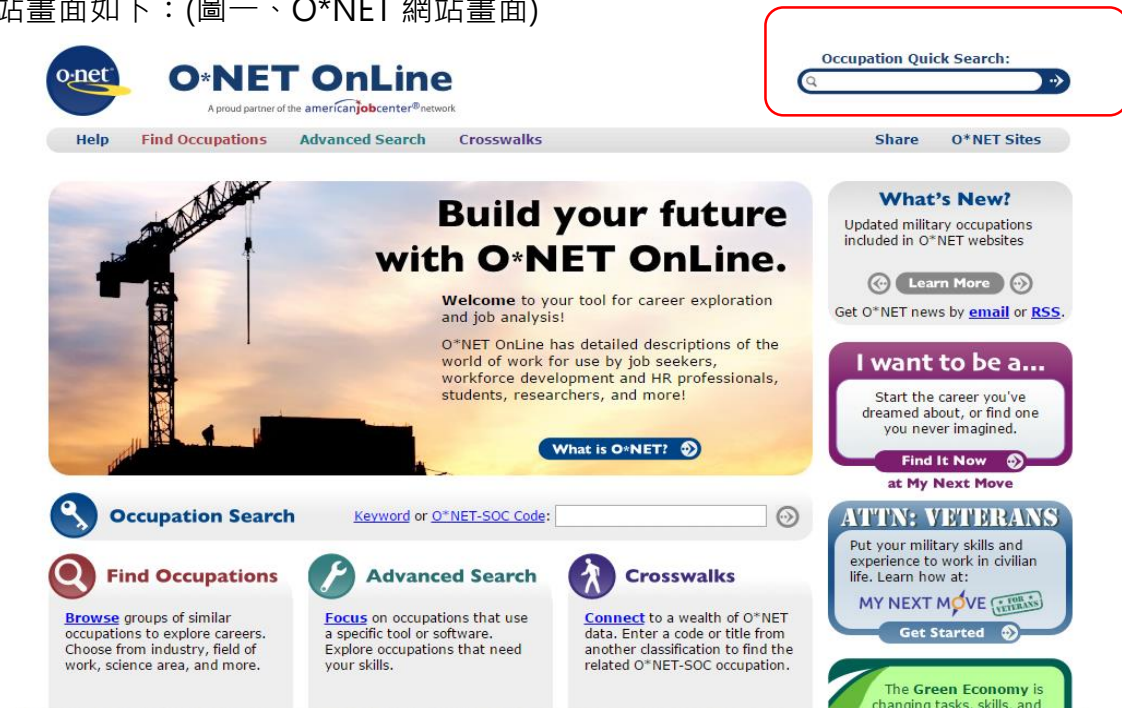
站畫面如下：(圖一、O*NET 網站畫面)

o-net

O*NET OnLine

A proud partner of the americanjobcenter® network

Occupation Quick Search:

Help Find Occupations Advanced Search Crosswalks Share O*NET Sites

Build your future with O*NET OnLine.

Welcome to your tool for career exploration and job analysis!

O*NET OnLine has detailed descriptions of the world of work for use by job seekers, workforce development and HR professionals, students, researchers, and more!

What is O*NET?

What's New?

Updated military occupations included in O*NET websites

Learn More

Get O*NET news by email or RSS.

I want to be a...

Start the career you've dreamed about, or find one you never imagined.

Find It Now

at My Next Move

Occupation Search Keyword or O*NET-SOC Code:

Find Occupations

Browse groups of similar occupations to explore careers. Choose from industry, field of work, science area, and more.

Advanced Search

Focus on occupations that use a specific tool or software. Explore occupations that need your skills.

Crosswalks

Connect to a wealth of O*NET data. Enter a code or title from another classification to find the related O*NET-SOC occupation.

ATTN: VETERANS

Put your military skills and experience to work in civilian life. Learn how at:

MY NEXT MOVE FOR VETERANS

Get Started

The Green Economy is changing tasks, skills, and